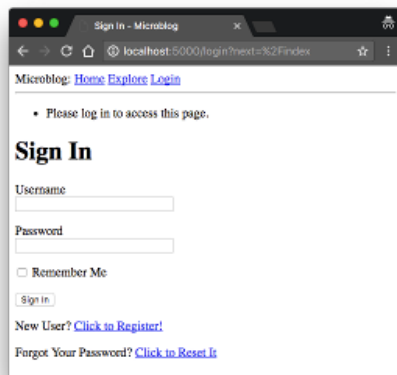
Sign In - Microblog

localhost:5000/login?next=%2Findex

Microblog: Home Explore Login

- Please log in to access this page.

# Sign In

Username

Password

Remember Me

Sign In

New User? Click to Register!

Forgot Your Password? Click to Reset It